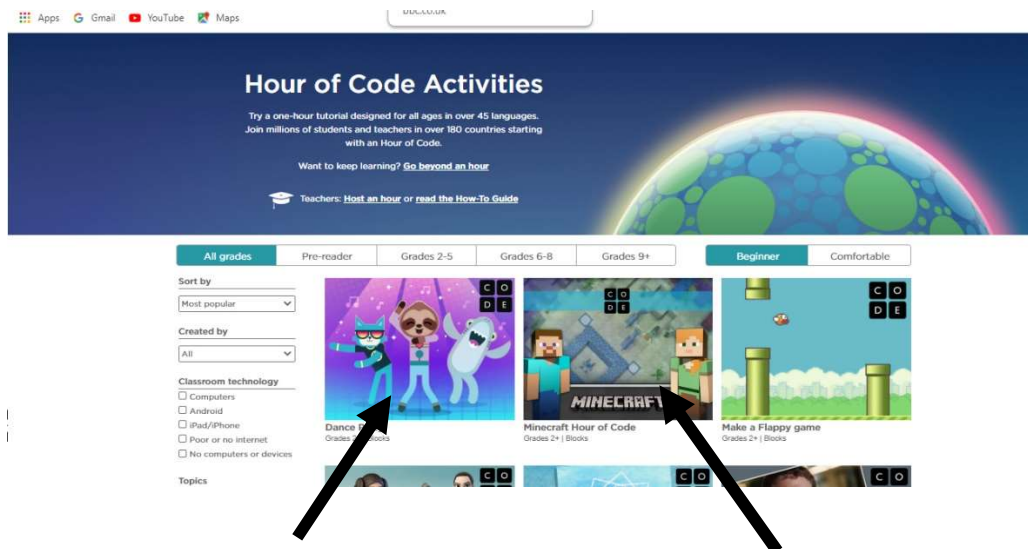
Apps Gmail YouTube Maps

bbc.co.uk

Hour of Code Activities

Try a one-hour tutorial designed for all ages in over 45 languages. Join millions of students and teachers in over 180 countries starting with an Hour of Code.

Want to keep learning? Go beyond an hour

Teachers: Host an hour or read the How-To Guide

All grades | Pre-reader | Grades 2-5 | Grades 6-8 | Grades 9+

Beginner | Comfortable

Sort by
Most popular

Created by
All

Classroom technology
Computers
Android
iPad/iPhone
Poor or no internet
No computers or devices

Topics

CO DE

Dance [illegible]
Grades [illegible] Blocks

CO DE

MINECRAFT

Minecraft Hour of Code
Grades 2+ | Blocks

CO DE

Make a Flappy game
Grades 2+ | Blocks

CO DE

CO

CO